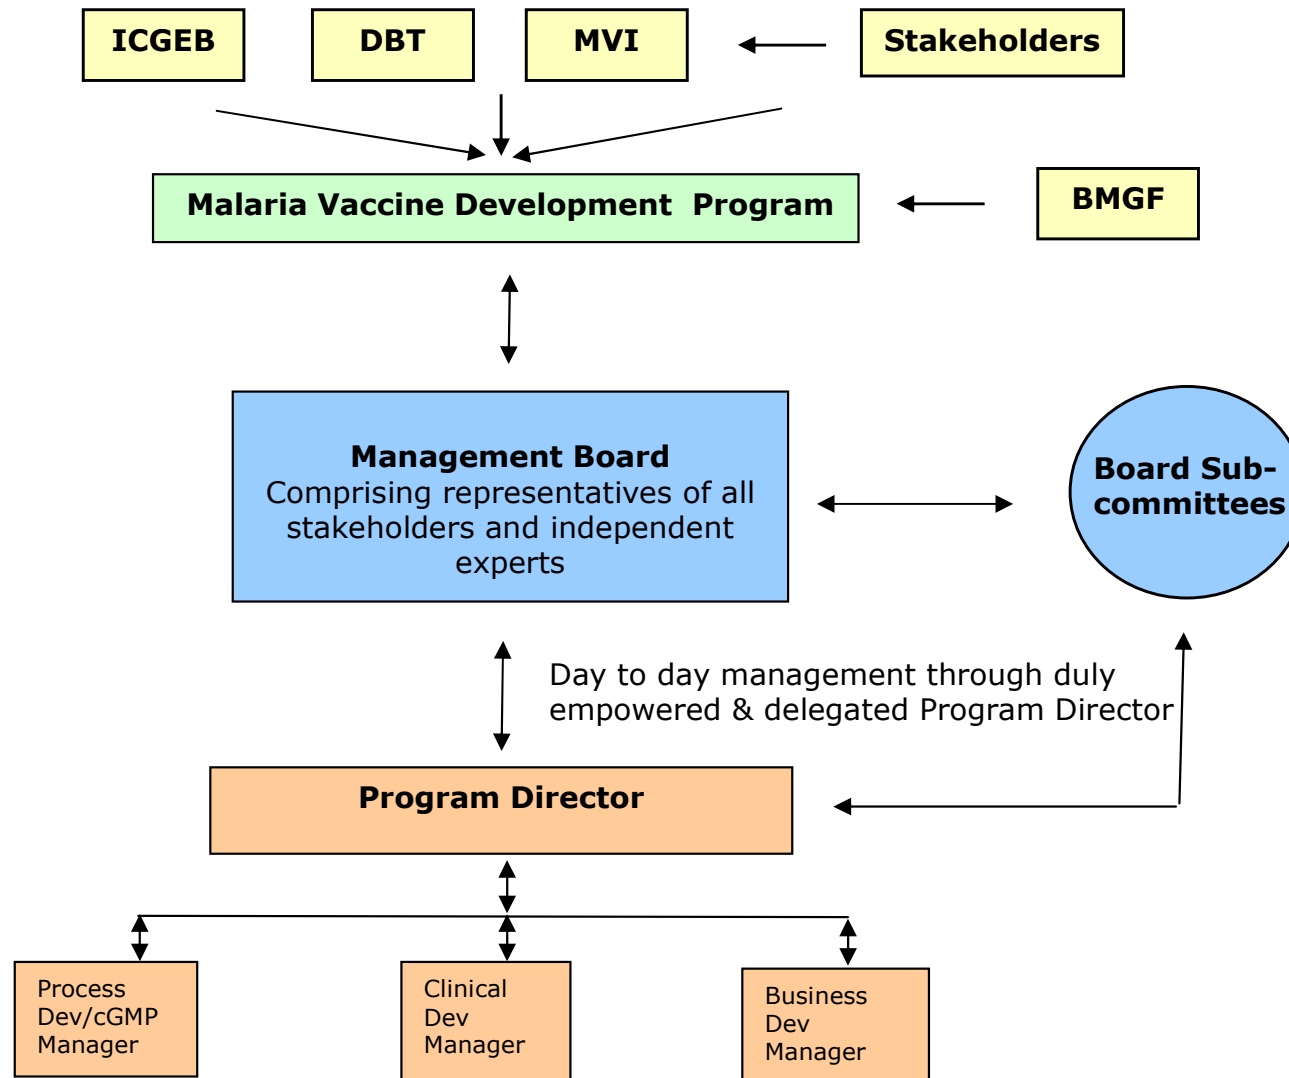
ICGEB

DBT

MVI

Stakeholders

Malaria Vaccine Development Program

BMGF

Management Board
Comprising representatives of all stakeholders and independent experts

Board Sub-committees

Day to day management through duly empowered & delegated Program Director

Program Director

Process Dev/cGMP Manager

Clinical Dev Manager

Business Dev Manager